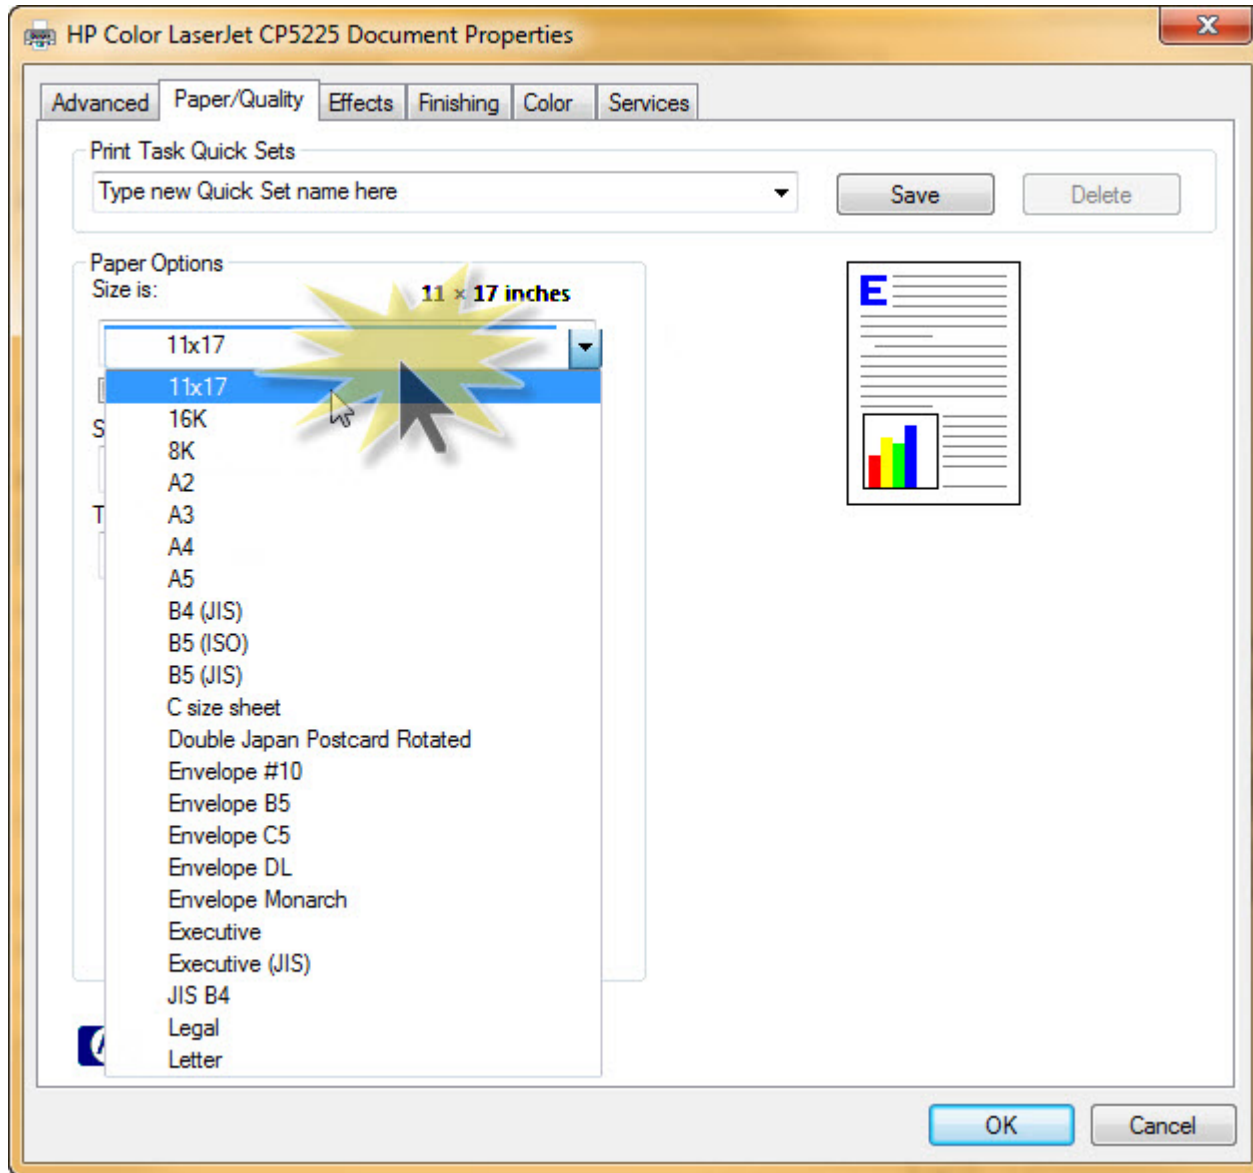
HP Color LaserJet CP5225 Document Properties

Advanced Paper/Quality Effects Finishing Color Services

Print Task Quick Sets
Type new Quick Set name here
Save Delete

Paper Options
Size is: 11 × 17 inches
11x17
11x17
16K
8K
A2
A3
A4
A5
B4 (JIS)
B5 (ISO)
B5 (JIS)
C size sheet
Double Japan Postcard Rotated
Envelope #10
Envelope B5
Envelope C5
Envelope DL
Envelope Monarch
Executive
Executive (JIS)
JIS B4
Legal
Letter

E

OK Cancel